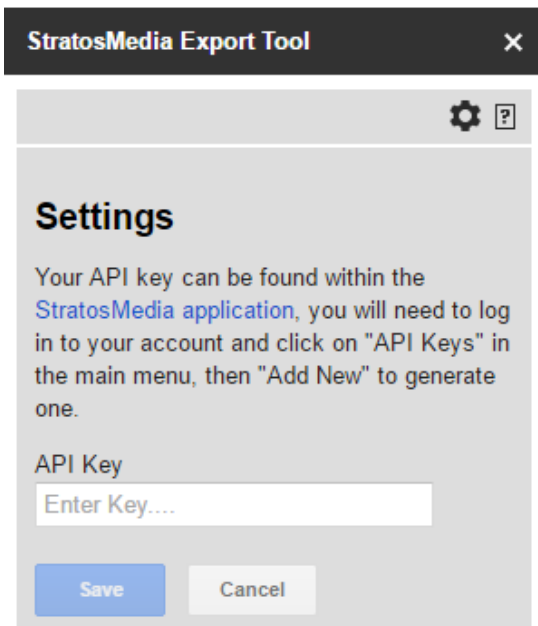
StratosMedia Export Tool ×

Settings

Your API key can be found within the StratosMedia application, you will need to log in to your account and click on "API Keys" in the main menu, then "Add New" to generate one.

API Key

Enter Key....

Save Cancel